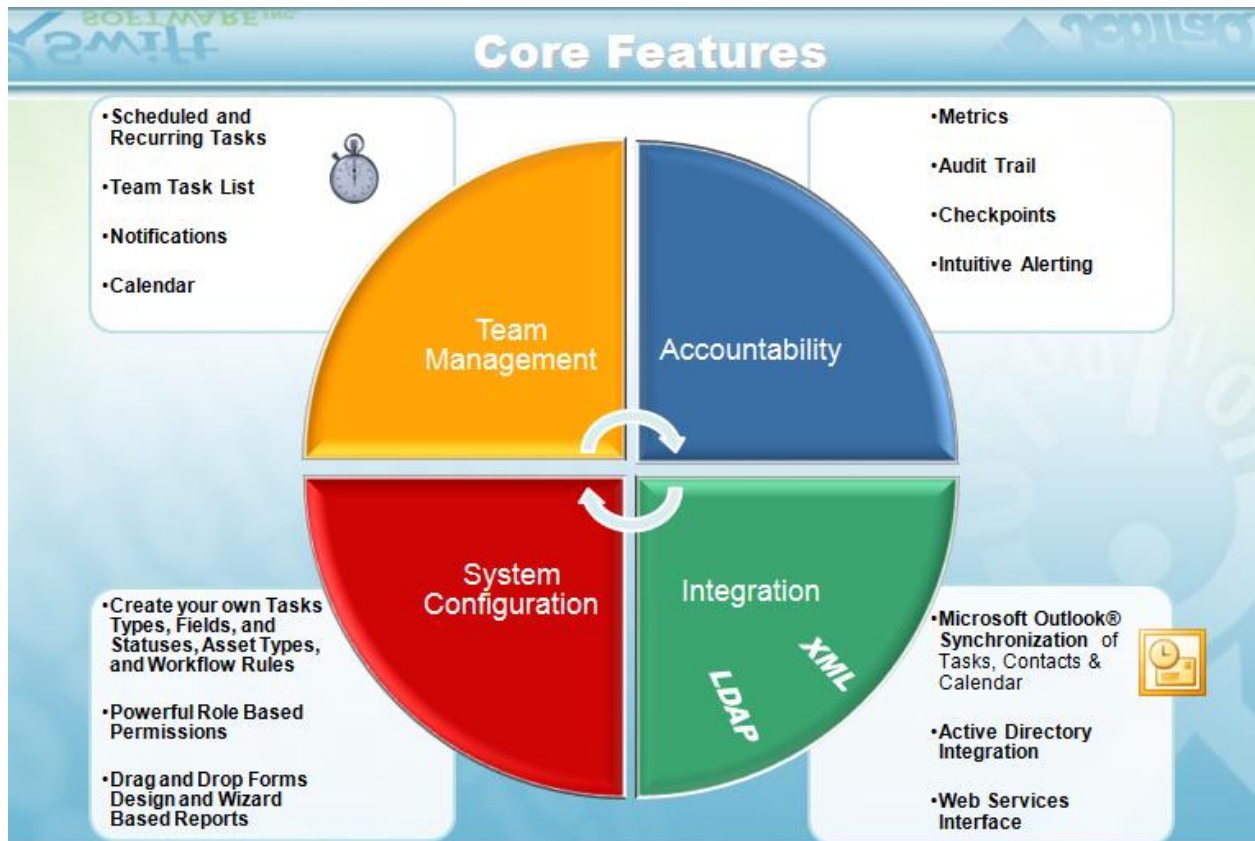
Swift SOFTWARE INC

Core Features

•Scheduled and Recurring Tasks

•Team Task List

•Notifications

•Calendar

•Metrics

•Audit Trail

•Checkpoints

•Intuitive Alerting

Team Management

Accountability

System Configuration

Integration

XML

LDAP

•Create your own Tasks Types, Fields, and Statuses, Asset Types, and Workflow Rules

•Powerful Role Based Permissions

•Drag and Drop Forms Design and Wizard Based Reports

•Microsoft Outlook® Synchronization of Tasks, Contacts & Calendar

•Active Directory Integration

•Web Services Interface